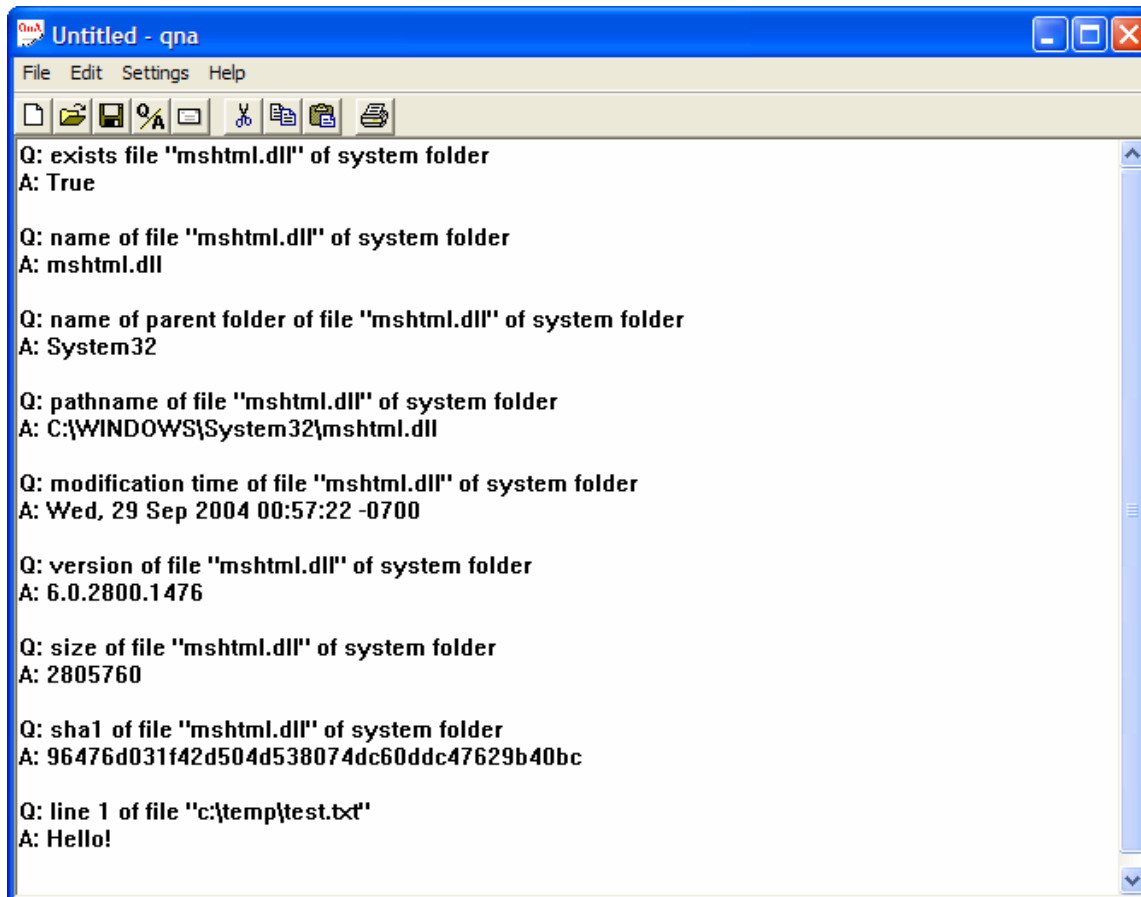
Untitled - qna

File Edit Settings Help

Q: exists file "mshtml.dll" of system folder
A: True

Q: name of file "mshtml.dll" of system folder
A: mshtml.dll

Q: name of parent folder of file "mshtml.dll" of system folder
A: System32

Q: pathname of file "mshtml.dll" of system folder
A: C:\WINDOWS\System32\mshtml.dll

Q: modification time of file "mshtml.dll" of system folder
A: Wed, 29 Sep 2004 00:57:22 -0700

Q: version of file "mshtml.dll" of system folder
A: 6.0.2800.1476

Q: size of file "mshtml.dll" of system folder
A: 2805760

Q: sha1 of file "mshtml.dll" of system folder
A: 96476d031f42d504d538074dc60ddc47629b40bc

Q: line 1 of file "c:\temp\test.txt"
A: Hello!